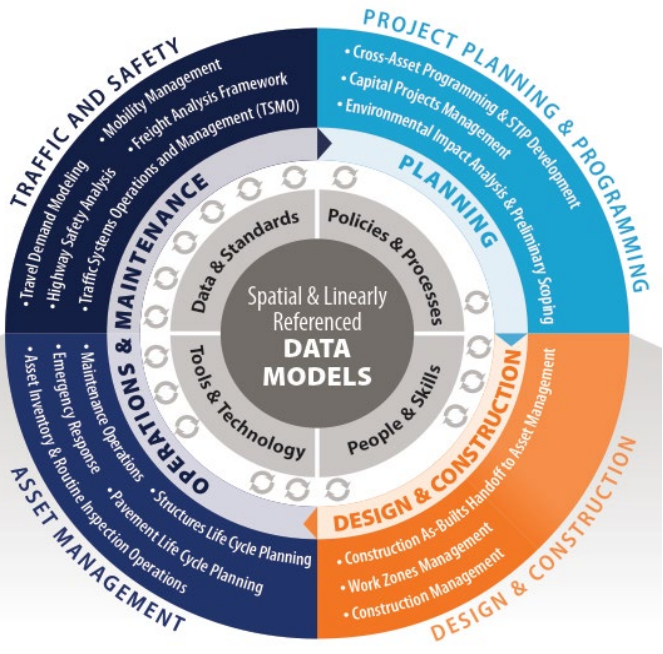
TRAFFIC AND SAFETY

• Mobility Management
• Freight Analysis Framework
• Traffic Systems Operations and Management (TSMO)
• Highway Safety Analysis
• Travel Demand Modeling

PROJECT PLANNING & PROGRAMMING

• Cross-Asset Programming & STIP Development
• Capital Projects Management
• Environmental Impact Analysis & Preliminary Scoping

PLANNING

MAINTENANCE

OPERATIONS &

DESIGN & CONSTRUCTION

Data & Standards

Policies & Processes

Tools & Technology

People & Skills

Spatial & Linearly Referenced

DATA MODELS

• Construction As-Builts Handoff to Asset Management
• Construction Management
• Work Zones Management

DESIGN & CONSTRUCTION

• Maintenance Operations
• Emergency Response
• Asset Inventory & Routine Inspection Operations
• Structures Life Cycle Planning
• Pavement Life Cycle Planning

ASSET MANAGEMENT